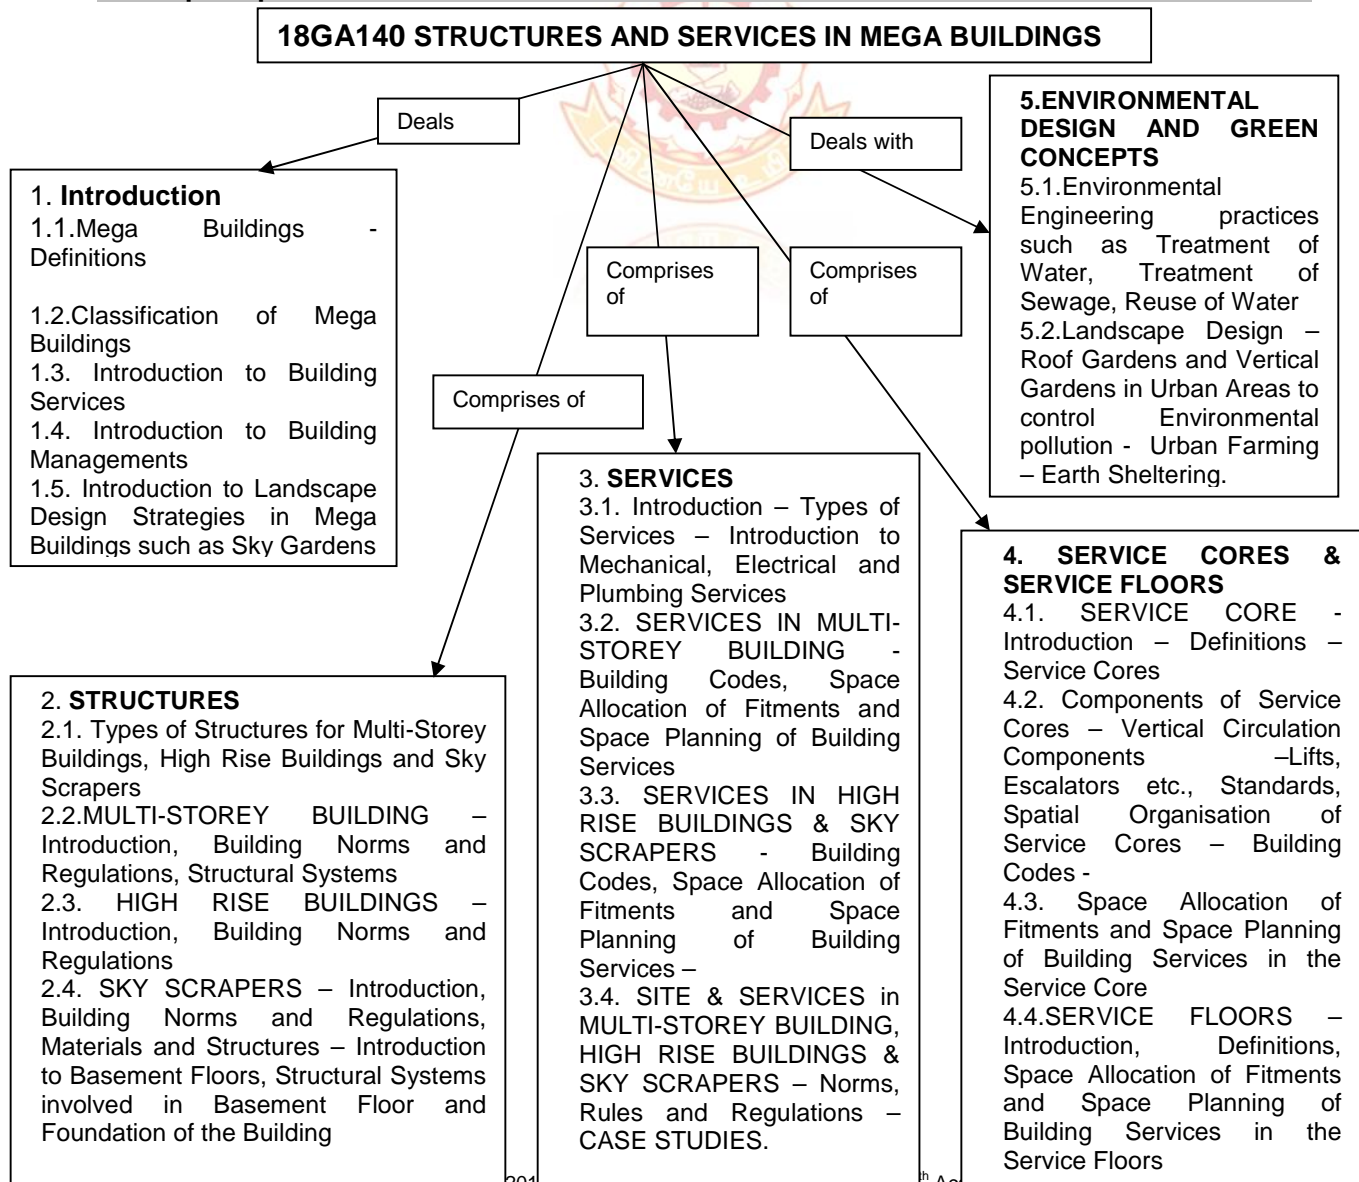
18GA140 STRUCTURES AND SERVICES IN MEGA BUILDINGS

Deals

Deals with

Comprises of

Comprises of

Comprises of

1. **Introduction**
1.1.Mega Buildings - Definitions

1.2.Classification of Mega Buildings
1.3. Introduction to Building Services
1.4. Introduction to Building Managements
1.5. Introduction to Landscape Design Strategies in Mega Buildings such as Sky Gardens

5.ENVIRONMENTAL DESIGN AND GREEN CONCEPTS
5.1.Environmental Engineering practices such as Treatment of Water, Treatment of Sewage, Reuse of Water
5.2.Landscape Design – Roof Gardens and Vertical Gardens in Urban Areas to control Environmental pollution - Urban Farming – Earth Sheltering.

3. **SERVICES**
3.1. Introduction – Types of Services – Introduction to Mechanical, Electrical and Plumbing Services
3.2. SERVICES IN MULTI-STOREY BUILDING - Building Codes, Space Allocation of Fitments and Space Planning of Building Services
3.3. SERVICES IN HIGH RISE BUILDINGS & SKY SCRAPERS - Building Codes, Space Allocation of Fitments and Space Planning of Building Services –
3.4. SITE & SERVICES in MULTI-STOREY BUILDING, HIGH RISE BUILDINGS & SKY SCRAPERS – Norms, Rules and Regulations – CASE STUDIES.

4. SERVICE CORES & SERVICE FLOORS
4.1. SERVICE CORE - Introduction – Definitions – Service Cores
4.2. Components of Service Cores – Vertical Circulation Components –Lifts, Escalators etc., Standards, Spatial Organisation of Service Cores – Building Codes -
4.3. Space Allocation of Fitments and Space Planning of Building Services in the Service Core
4.4.SERVICE FLOORS – Introduction, Definitions, Space Allocation of Fitments and Space Planning of Building Services in the Service Floors

2. **STRUCTURES**
2.1. Types of Structures for Multi-Storey Buildings, High Rise Buildings and Sky Scrapers
2.2.MULTI-STOREY BUILDING – Introduction, Building Norms and Regulations, Structural Systems
2.3. HIGH RISE BUILDINGS – Introduction, Building Norms and Regulations
2.4. SKY SCRAPERS – Introduction, Building Norms and Regulations, Materials and Structures – Introduction to Basement Floors, Structural Systems involved in Basement Floor and Foundation of the Building

201 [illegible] th Ac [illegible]